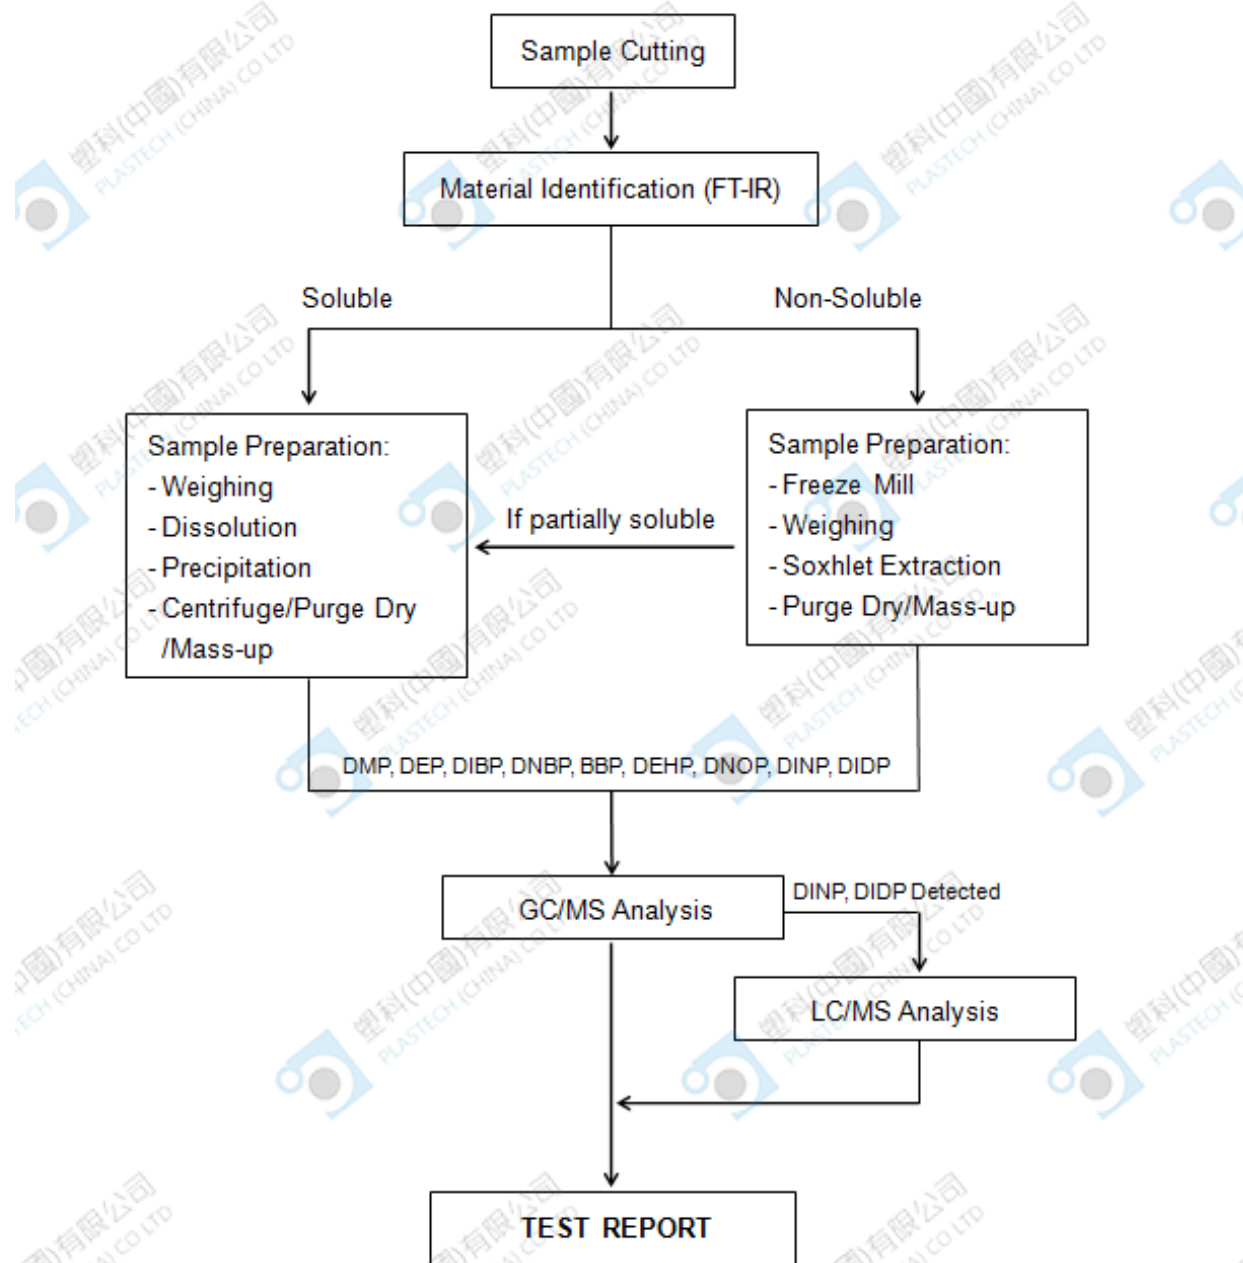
Sample Cutting

Material Identification (FT-IR)

Soluble

Non-Soluble

Sample Preparation:
- Weighing
- Dissolution
- Precipitation
- Centrifuge/Purge Dry /Mass-up

If partially soluble

Sample Preparation:
- Freeze Mill
- Weighing
- Soxhlet Extraction
- Purge Dry/Mass-up

DMP, DEP, DIBP, DNBP, BBP, DEHP, DNOP, DINP, DIDP

GC/MS Analysis

DINP, DIDP Detected

LC/MS Analysis

TEST REPORT

塑科(中國)有限公司 PLASTECH (CHINA) CO LTD